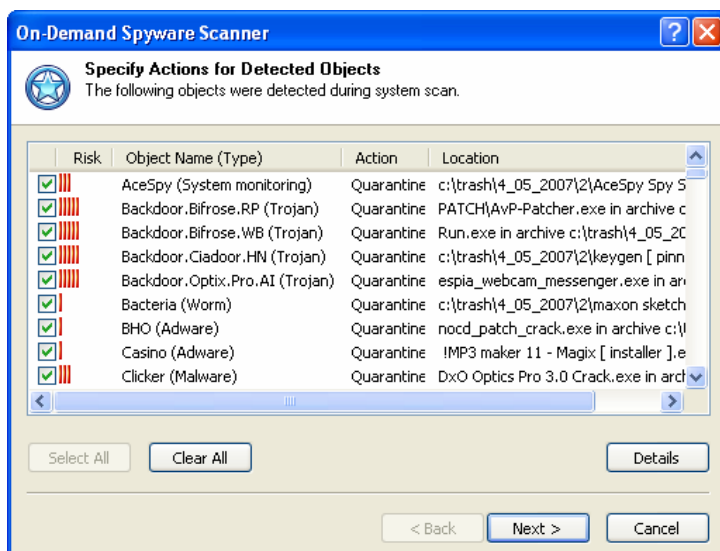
On-Demand Spyware Scanner

Specify Actions for Detected Objects
The following objects were detected during system scan.

| Risk | Object Name (Type) | Action | Location |
|---|---|---|---|
| | AceSpy (System monitoring) | Quarantine | c:\trash\4_05_2007\2\AceSpy Spy S |
| | Backdoor.Bifrose.RP (Trojan) | Quarantine | PATCH\AvP-Patcher.exe in archive c |
| | Backdoor.Bifrose.WB (Trojan) | Quarantine | Run.exe in archive c:\trash\4_05_20 |
| | Backdoor.Ciadoor.HN (Trojan) | Quarantine | c:\trash\4_05_2007\2\keygen [ pinn |
| | Backdoor.Optix.Pro.AI (Trojan) | Quarantine | espia_webcam_messenger.exe in ar |
| | Bacteria (Worm) | Quarantine | c:\trash\4_05_2007\2\maxon sketch |
| | BHO (Adware) | Quarantine | nocd_patch_crack.exe in archive c:\ |
| | Casino (Adware) | Quarantine | !MP3 maker 11 - Magix [ installer ].e |
| | Clicker (Malware) | Quarantine | DxO Optics Pro 3.0 Crack.exe in arch |

Select All Clear All Details

< Back Next > Cancel